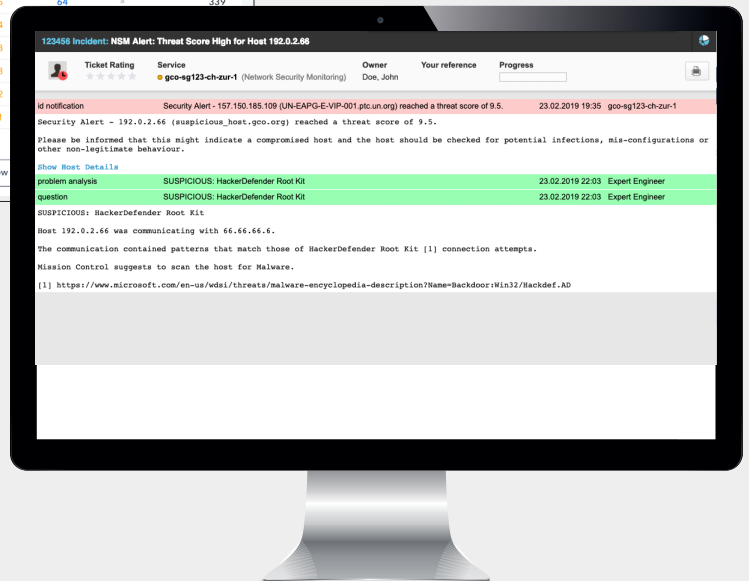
64 339

123456 Incident: NSM Alert: Threat Score High for Host 192.0.2.66

Ticket Rating
Service
gco-sg123-ch-zur-1 (Network Security Monitoring)
Owner
Doe, John
Your reference
Progress

| id notification | Security Alert - 157.150.185.109 (UN-EAPG-E-VIP-001.ptc.un.org) reached a threat score of 9.5. | 23.02.2019 19:35 | gco-sg123-ch-zur-1 |
|---|---|---|---|

Security Alert - 192.0.2.66 (suspicious_host.gco.org) reached a threat score of 9.5.

Please be informed that this might indicate a compromised host and the host should be checked for potential infections, mis-configurations or other non-legitimate behaviour.

Show Host Details

| problem analysis | SUSPICIOUS: HackerDefender Root Kit | 23.02.2019 22:03 | Expert Engineer |
|---|---|---|---|
| question | SUSPICIOUS: HackerDefender Root Kit | 23.02.2019 22:03 | Expert Engineer |

SUSPICIOUS: HackerDefender Root Kit

Host 192.0.2.66 was communicating with 66.66.66.6.

The communication contained patterns that match those of HackerDefender Root Kit [1] connection attempts.

Mission Control suggests to scan the host for Malware.

[1] https://www.microsoft.com/en-us/wdsi/threats/malware-encyclopedia-description?Name=Backdoor:Win32/Hackdef.AD